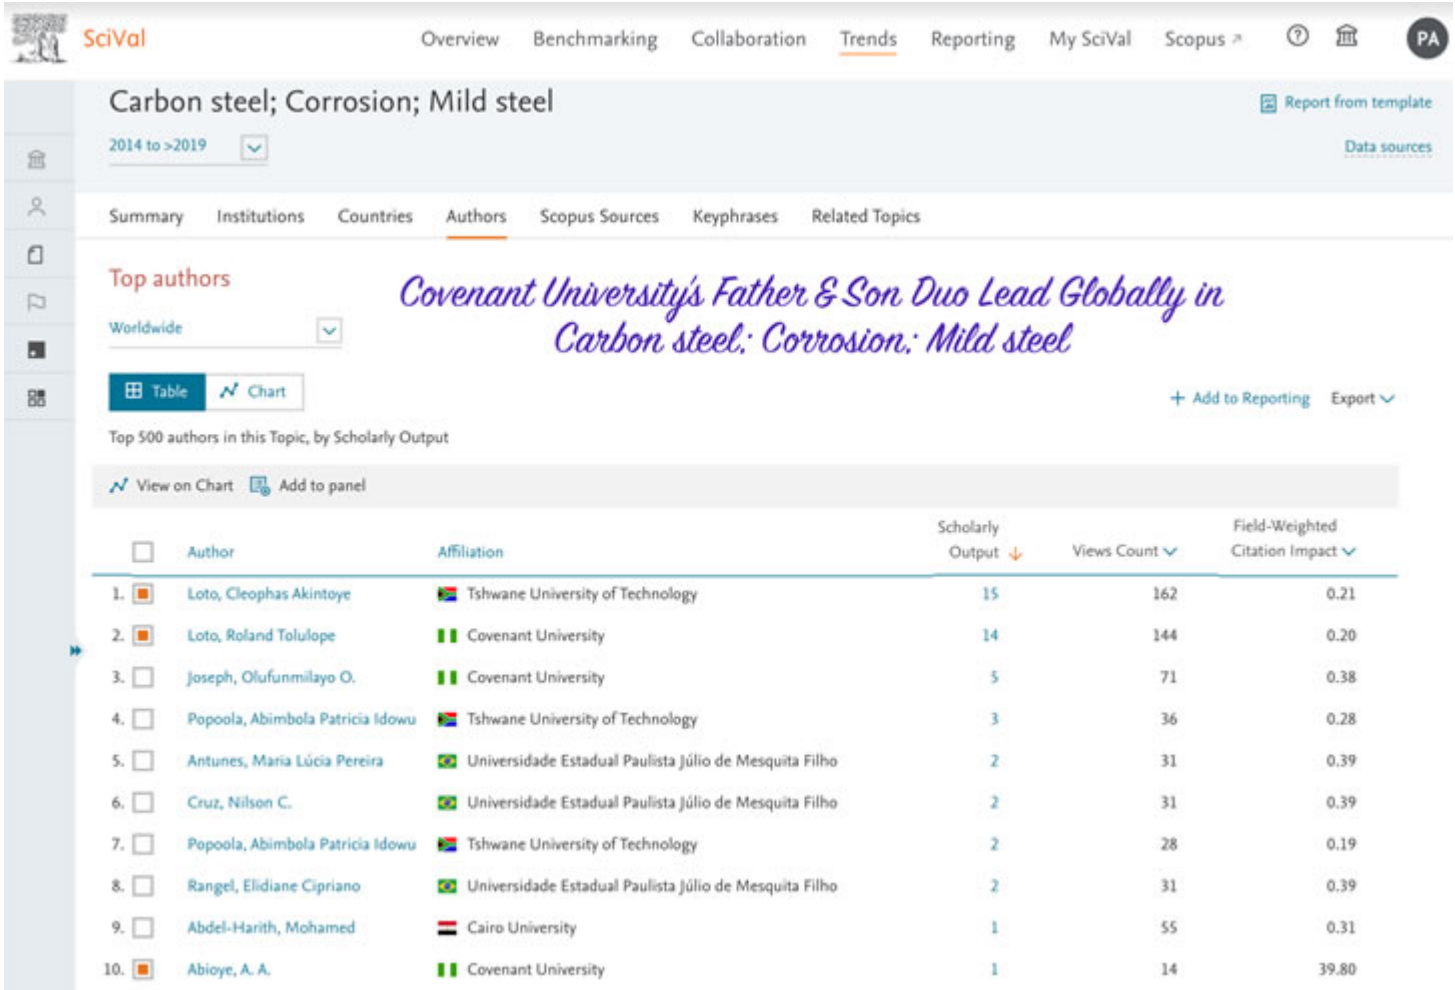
SciVal

Overview Benchmarking Collaboration Trends Reporting My SciVal Scopus ↗ PA

Carbon steel; Corrosion; Mild steel

2014 to >2019

Report from template

Data sources

Summary Institutions Countries Authors Scopus Sources Keyphrases Related Topics

Top authors

Worldwide

Covenant University's Father & Son Duo Lead Globally in Carbon steel; Corrosion; Mild steel

Table Chart

+ Add to Reporting Export

Top 500 authors in this Topic, by Scholarly Output

View on Chart Add to panel

| | Author | Affiliation | Scholarly Output ↓ | Views Count | Field-Weighted Citation Impact |
|---|---|---|---|---|---|
| 1. | Loto, Cleophas Akintoye | Tshwane University of Technology | 15 | 162 | 0.21 |
| 2. | Loto, Roland Tolulope | Covenant University | 14 | 144 | 0.20 |
| 3. | Joseph, Olufunmilayo O. | Covenant University | 5 | 71 | 0.38 |
| 4. | Popoola, Abimbola Patricia Idowu | Tshwane University of Technology | 3 | 36 | 0.28 |
| 5. | Antunes, Maria Lúcia Pereira | Universidade Estadual Paulista Júlio de Mesquita Filho | 2 | 31 | 0.39 |
| 6. | Cruz, Nilson C. | Universidade Estadual Paulista Júlio de Mesquita Filho | 2 | 31 | 0.39 |
| 7. | Popoola, Abimbola Patricia Idowu | Tshwane University of Technology | 2 | 28 | 0.19 |
| 8. | Rangel, Elidiane Cipriano | Universidade Estadual Paulista Júlio de Mesquita Filho | 2 | 31 | 0.39 |
| 9. | Abdel-Harith, Mohamed | Cairo University | 1 | 55 | 0.31 |
| 10. | Abioye, A. A. | Covenant University | 1 | 14 | 39.80 |